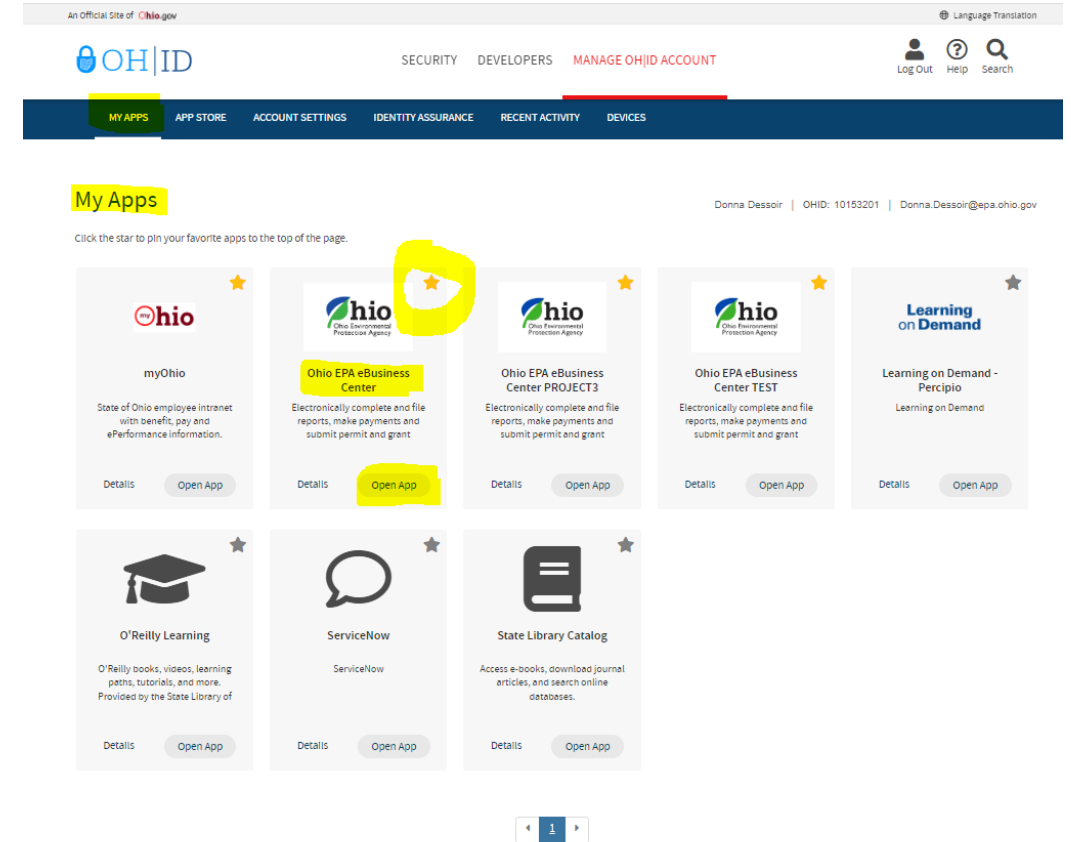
An Official Site of Ohio.gov

Language Translation

OH|ID

SECURITY DEVELOPERS MANAGE OH|ID ACCOUNT

Log Out Help Search

MY APPS APP STORE ACCOUNT SETTINGS IDENTITY ASSURANCE RECENT ACTIVITY DEVICES

My Apps

Donna Dessoir | OHID: 10153201 | Donna.Dessoir@epa.ohio.gov

Click the star to pin your favorite apps to the top of the page.

my Ohio

myOhio

State of Ohio employee intranet with benefit, pay and ePerformance information.

Details Open App

Ohio Ohio Environmental Protection Agency

Ohio EPA eBusiness Center

Electronically complete and file reports, make payments and submit permit and grant

Details Open App

Ohio Ohio Environmental Protection Agency

Ohio EPA eBusiness Center PROJECT3

Electronically complete and file reports, make payments and submit permit and grant

Details Open App

Ohio Ohio Environmental Protection Agency

Ohio EPA eBusiness Center TEST

Electronically complete and file reports, make payments and submit permit and grant

Details Open App

Learning on Demand

Learning on Demand - Percipio

Learning on Demand

Details Open App

O'Reilly Learning

O'Reilly books, videos, learning paths, tutorials, and more. Provided by the State Library of

Details Open App

ServiceNow

ServiceNow

Details Open App

State Library Catalog

Access e-books, download journal articles, and search online databases.

Details Open App

1